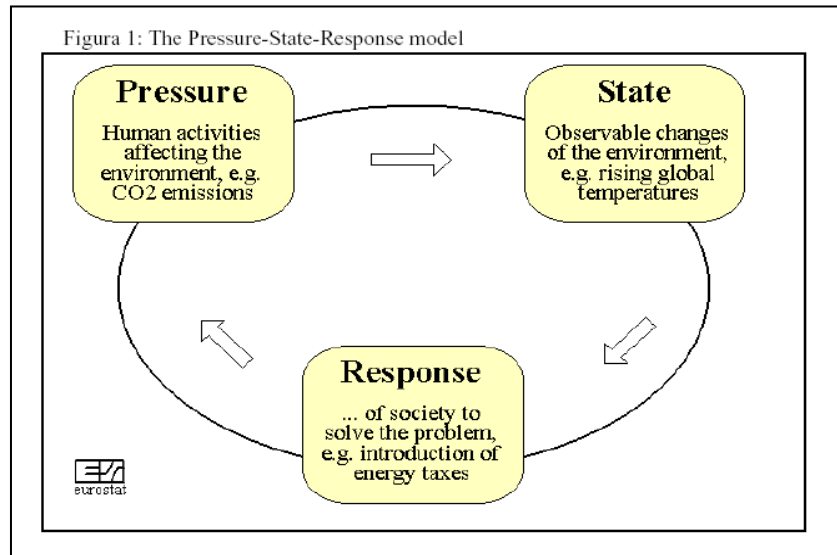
Figura 1: The Pressure-State-Response model

Pressure

Human activities affecting the environment, e.g. CO2 emissions

State

Observable changes of the environment, e.g. rising global temperatures

Response

... of society to solve the problem, e.g. introduction of energy taxes

eurostat